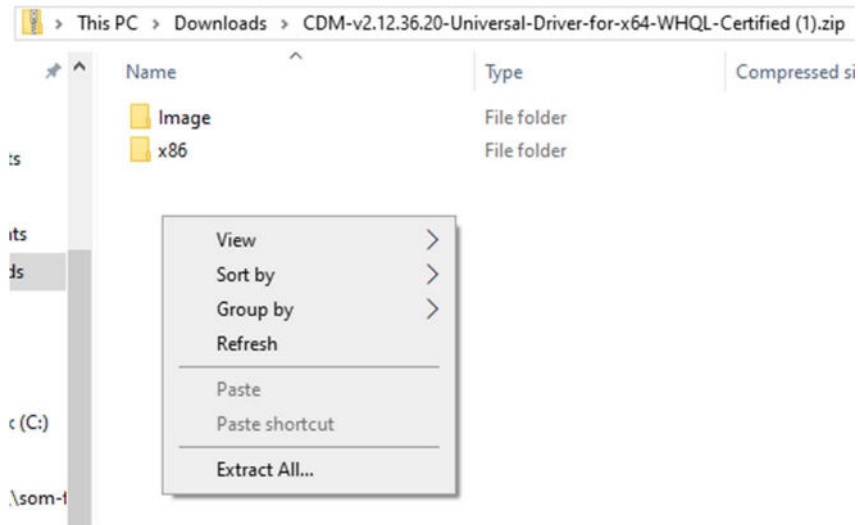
> This PC > Downloads > CDM-v2.12.36.20-Universal-Driver-for-x64-WHQL-Certified (1).zip

| Name | Type | Compressed si |
|---|---|---|
| Image | File folder | |
| x86 | File folder | |

:s

its
ds

: (C:)

.\som-t

View
Sort by
Group by
Refresh
Paste
Paste shortcut
Extract All...